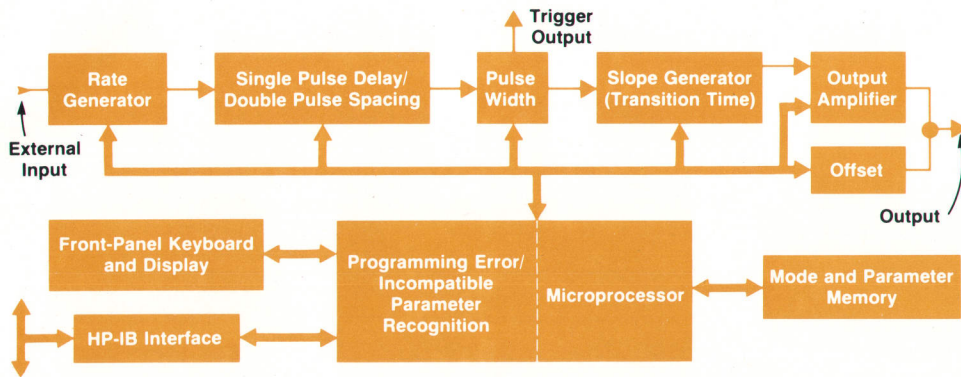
Trigger Output

Rate Generator

Single Pulse Delay/ Double Pulse Spacing

Pulse Width

Slope Generator (Transition Time)

Output Amplifier

External Input

Offset

Output

Front-Panel Keyboard and Display

Programming Error/ Incompatible Parameter Recognition

Microprocessor

Mode and Parameter Memory

HP-IB Interface